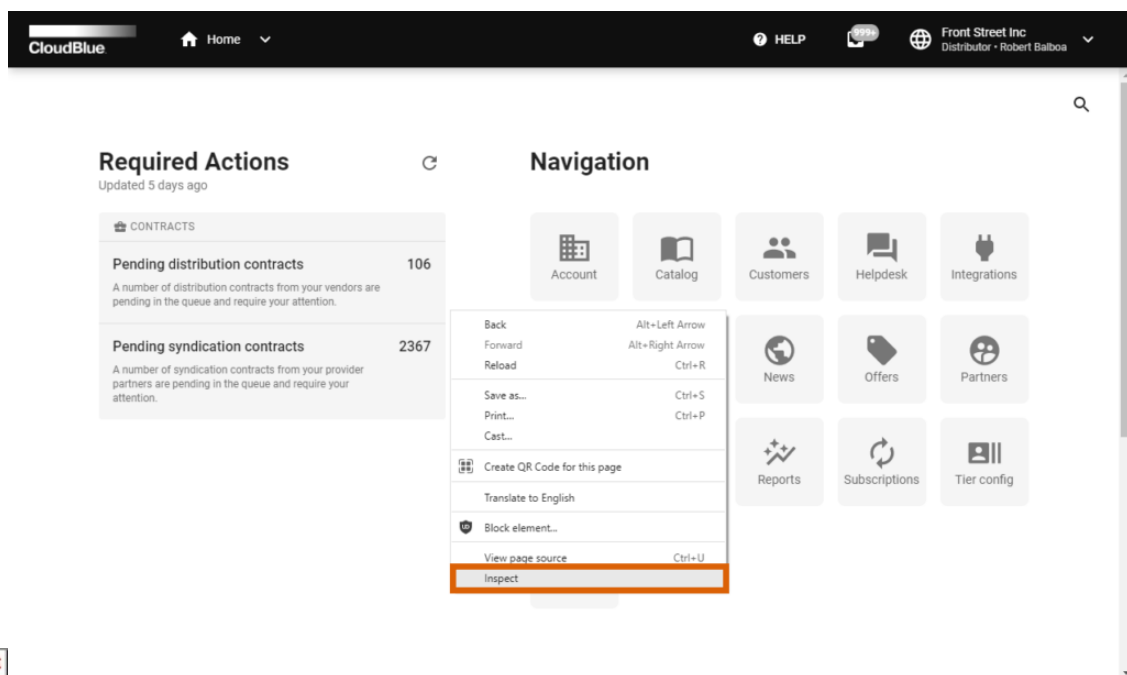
CloudBlue Home

HELP 999+ Front Street Inc
Distributor • Robert Balboa

Required Actions
Updated 5 days ago

CONTRACTS

Pending distribution contracts 106
A number of distribution contracts from your vendors are pending in the queue and require your attention.

Pending syndication contracts 2367
A number of syndication contracts from your provider partners are pending in the queue and require your attention.

Navigation

Account
Catalog
Customers
Helpdesk
Integrations
News
Offers
Partners
Reports
Subscriptions
Tier config

Back Alt+Left Arrow
Forward Alt+Right Arrow
Reload Ctrl+R
Save as... Ctrl+S
Print... Ctrl+P
Cast...
Create QR Code for this page
Translate to English
Block element...
View page source Ctrl+U
Inspect